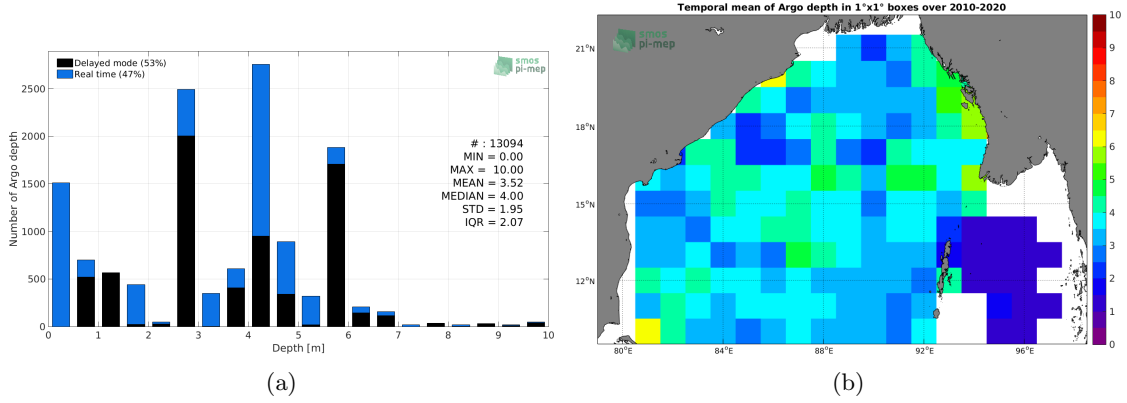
Delayed mode (53%)
Real time (47%)

smos pi-mep

# : 13094
MIN = 0.00
MAX = 10.00
MEAN = 3.52
MEDIAN = 4.00
STD = 1.95
IQR = 2.07

Number of Argo depth

2500
2000
1500
1000
500
0

0 1 2 3 4 5 6 7 8 9 10

Depth [m]

(a)

Temporal mean of Argo depth in 1°x1° boxes over 2010-2020

smos pi-mep

21°N
18°N
15°N
12°N

80°E 84°E 88°E 92°E 96°E

10
9
8
7
6
5
4
3
2
1
0

(b)